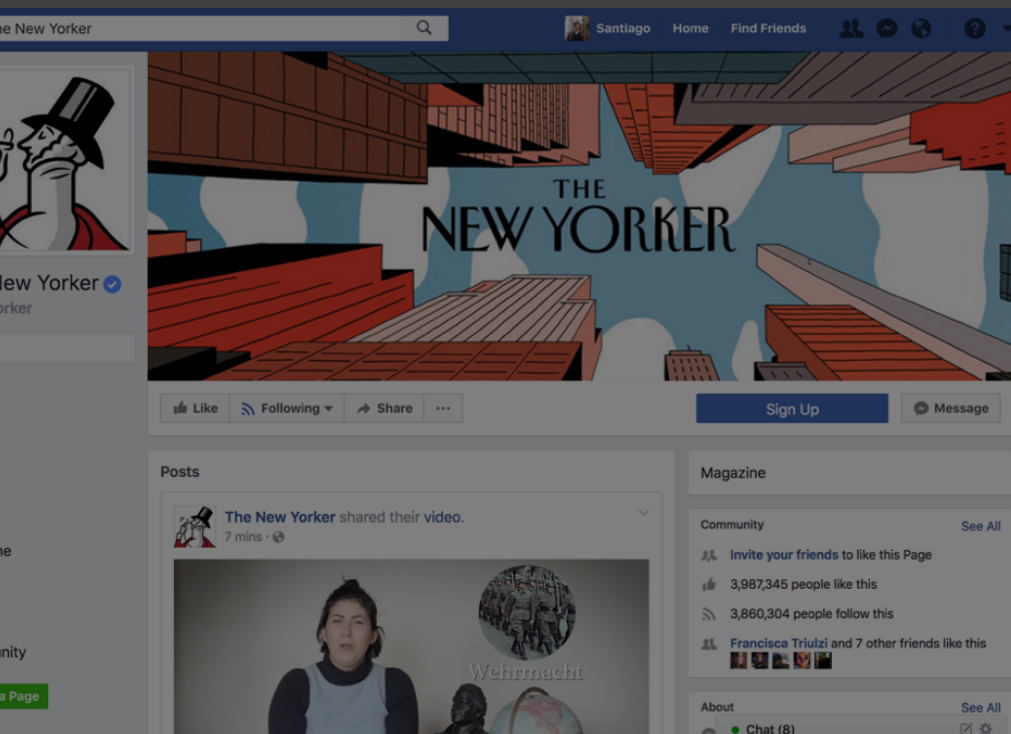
he New Yorker

Santiago Home Find Friends

THE NEW YORKER

New Yorker
orker

Like Following Share ···

Sign Up Message

Posts

The New Yorker shared their video.
7 mins ·

Wehrmacht

ne

nity

a Page

Magazine

Community See All

Invite your friends to like this Page

3,987,345 people like this

3,860,304 people follow this

Francisca Triulzi and 7 other friends like this

About See All

Chat (8)